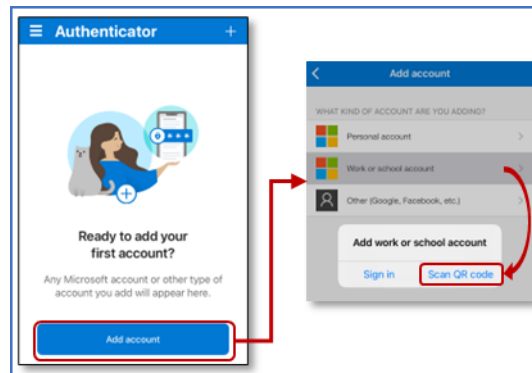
Authenticator

+

Ready to add your first account?

Any Microsoft account or other type of account you add will appear here.

Add account

Add account

WHAT KIND OF ACCOUNT ARE YOU ADDING?

Personal account

Work or school account

Other (Google, Facebook, etc.)

Add work or school account

Sign in

Scan QR code